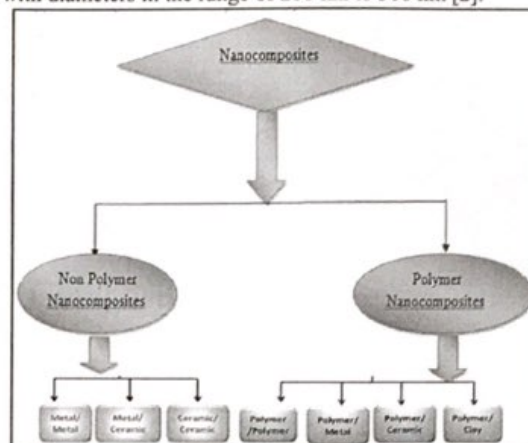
with diameters in the range of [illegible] nm to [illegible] nm [2].

Nanocomposites

Non Polymer Nanocomposites

Polymer Nanocomposites

Metal/ Metal

Metal/ Ceramic

Ceramic/ Ceramic

Polymer /Polymer

Polymer/ Metal

Polymer/ Ceramic

Polymer/ Clay